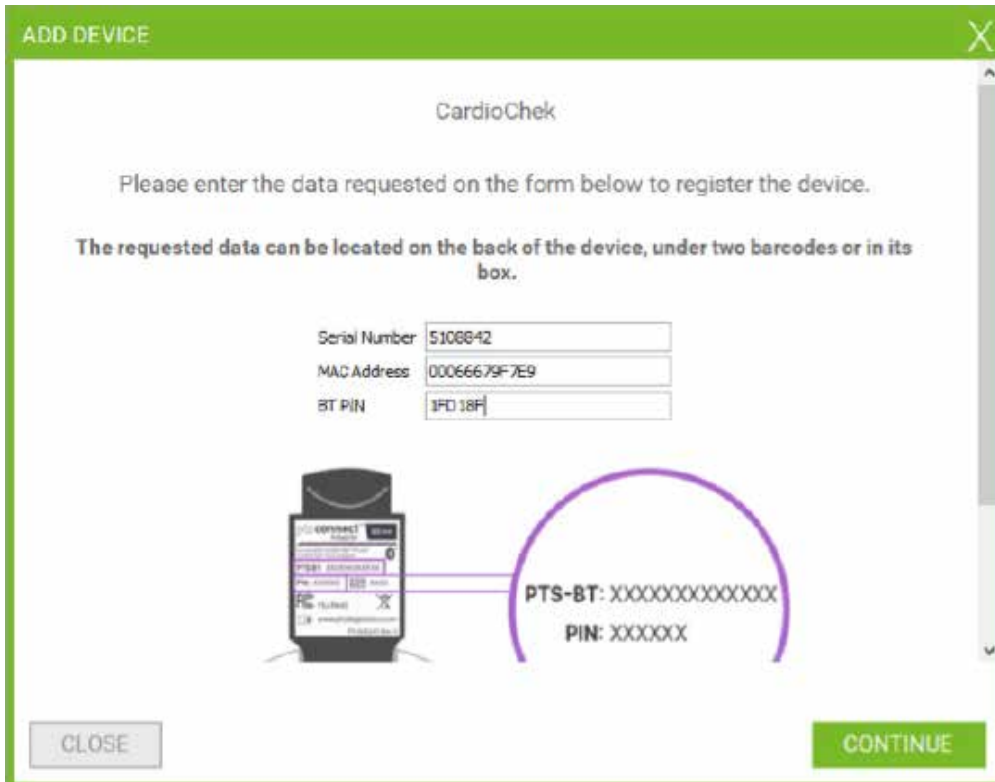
ADD DEVICE

X

CardioChek

Please enter the data requested on the form below to register the device.

**The requested data can be located on the back of the device, under two barcodes or in its box.**

Serial Number 5108842

MAC Address 00066679F7E9

BT PIN 1FD 18F

PTS-BT: XXXXXXXXXXXX

PIN: XXXXXX

CLOSE

CONTINUE